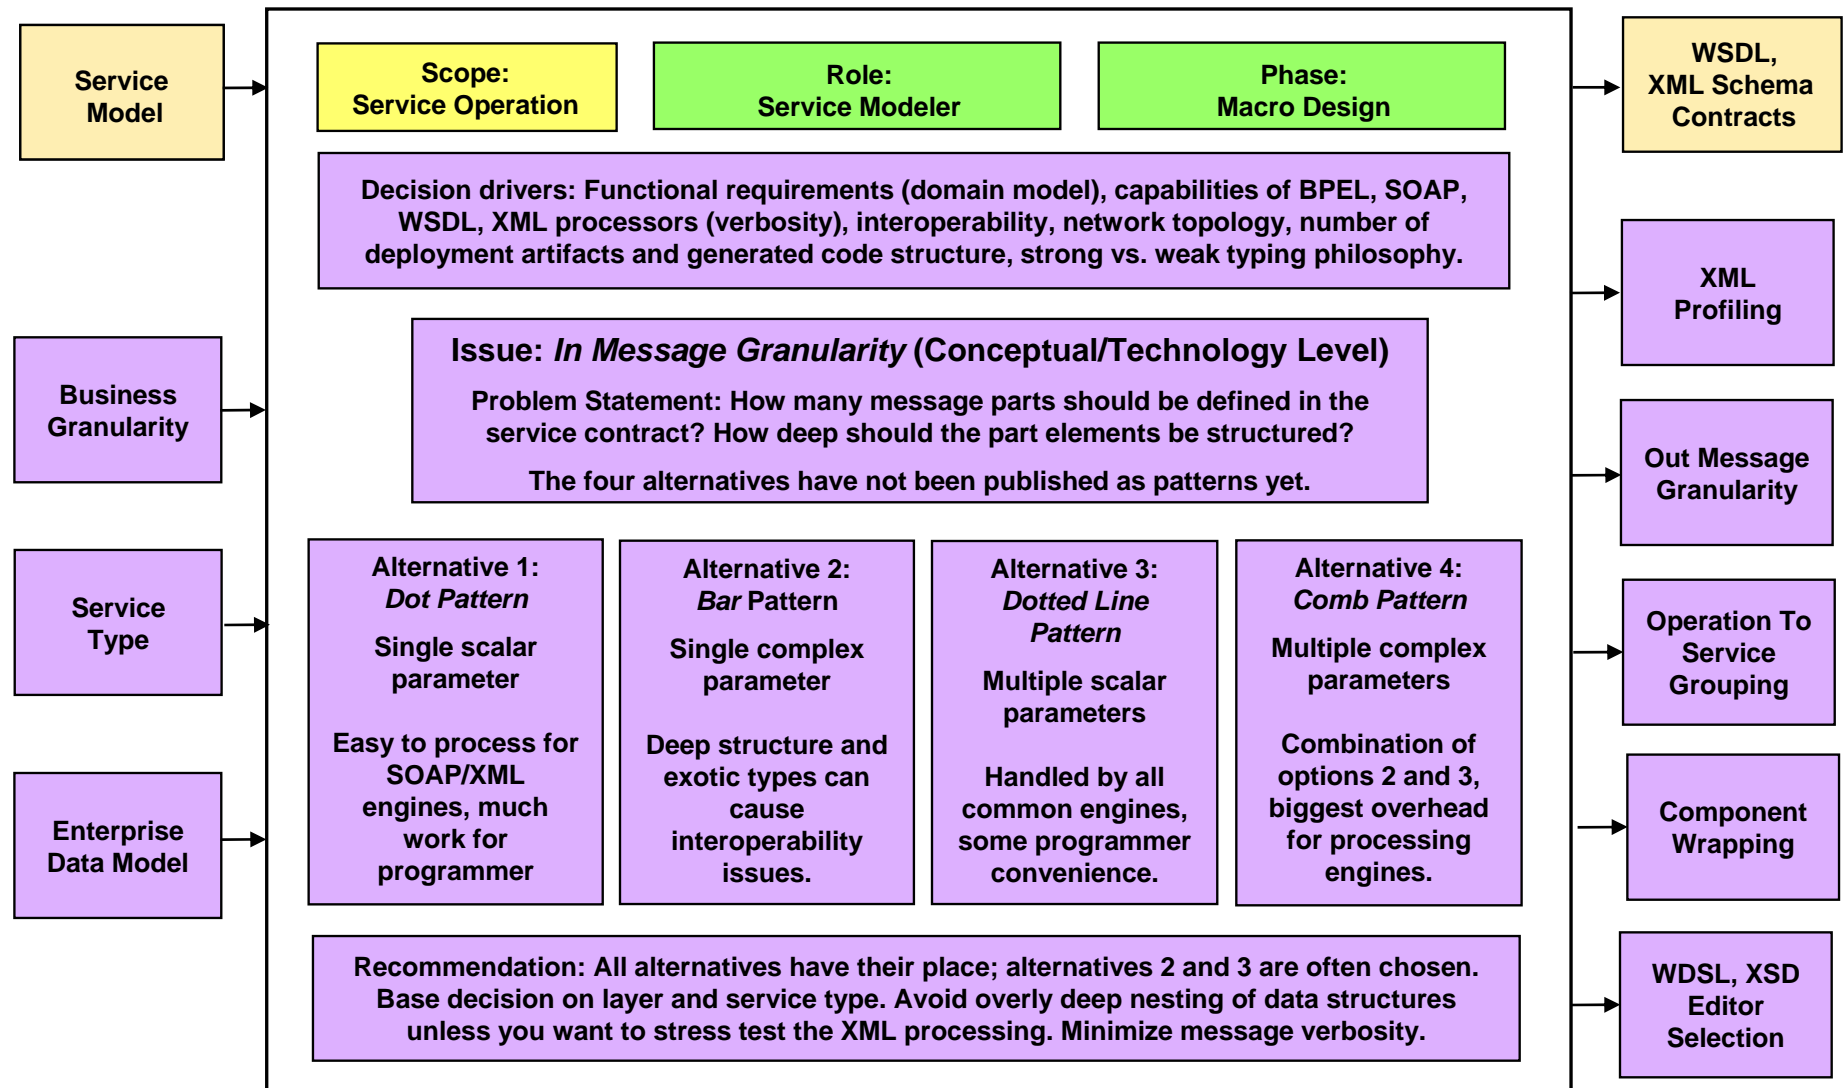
Service Model

Business Granularity

Service Type

Enterprise Data Model

Scope: Service Operation

Role: Service Modeler

Phase: Macro Design

Decision drivers: Functional requirements (domain model), capabilities of BPEL, SOAP, WSDL, XML processors (verbosity), interoperability, network topology, number of deployment artifacts and generated code structure, strong vs. weak typing philosophy.

Issue: *In Message Granularity* (Conceptual/Technology Level)

Problem Statement: How many message parts should be defined in the service contract? How deep should the part elements be structured?

The four alternatives have not been published as patterns yet.

Alternative 1: *Dot Pattern*

Single scalar parameter

Easy to process for SOAP/XML engines, much work for programmer

Alternative 2: *Bar* Pattern

Single complex parameter

Deep structure and exotic types can cause interoperability issues.

Alternative 3: *Dotted Line Pattern*

Multiple scalar parameters

Handled by all common engines, some programmer convenience.

Alternative 4: *Comb Pattern*

Multiple complex parameters

Combination of options 2 and 3, biggest overhead for processing engines.

Recommendation: All alternatives have their place; alternatives 2 and 3 are often chosen. Base decision on layer and service type. Avoid overly deep nesting of data structures unless you want to stress test the XML processing. Minimize message verbosity.

WSDL, XML Schema Contracts

XML Profiling

Out Message Granularity

Operation To Service Grouping

Component Wrapping

WDSL, XSD Editor Selection